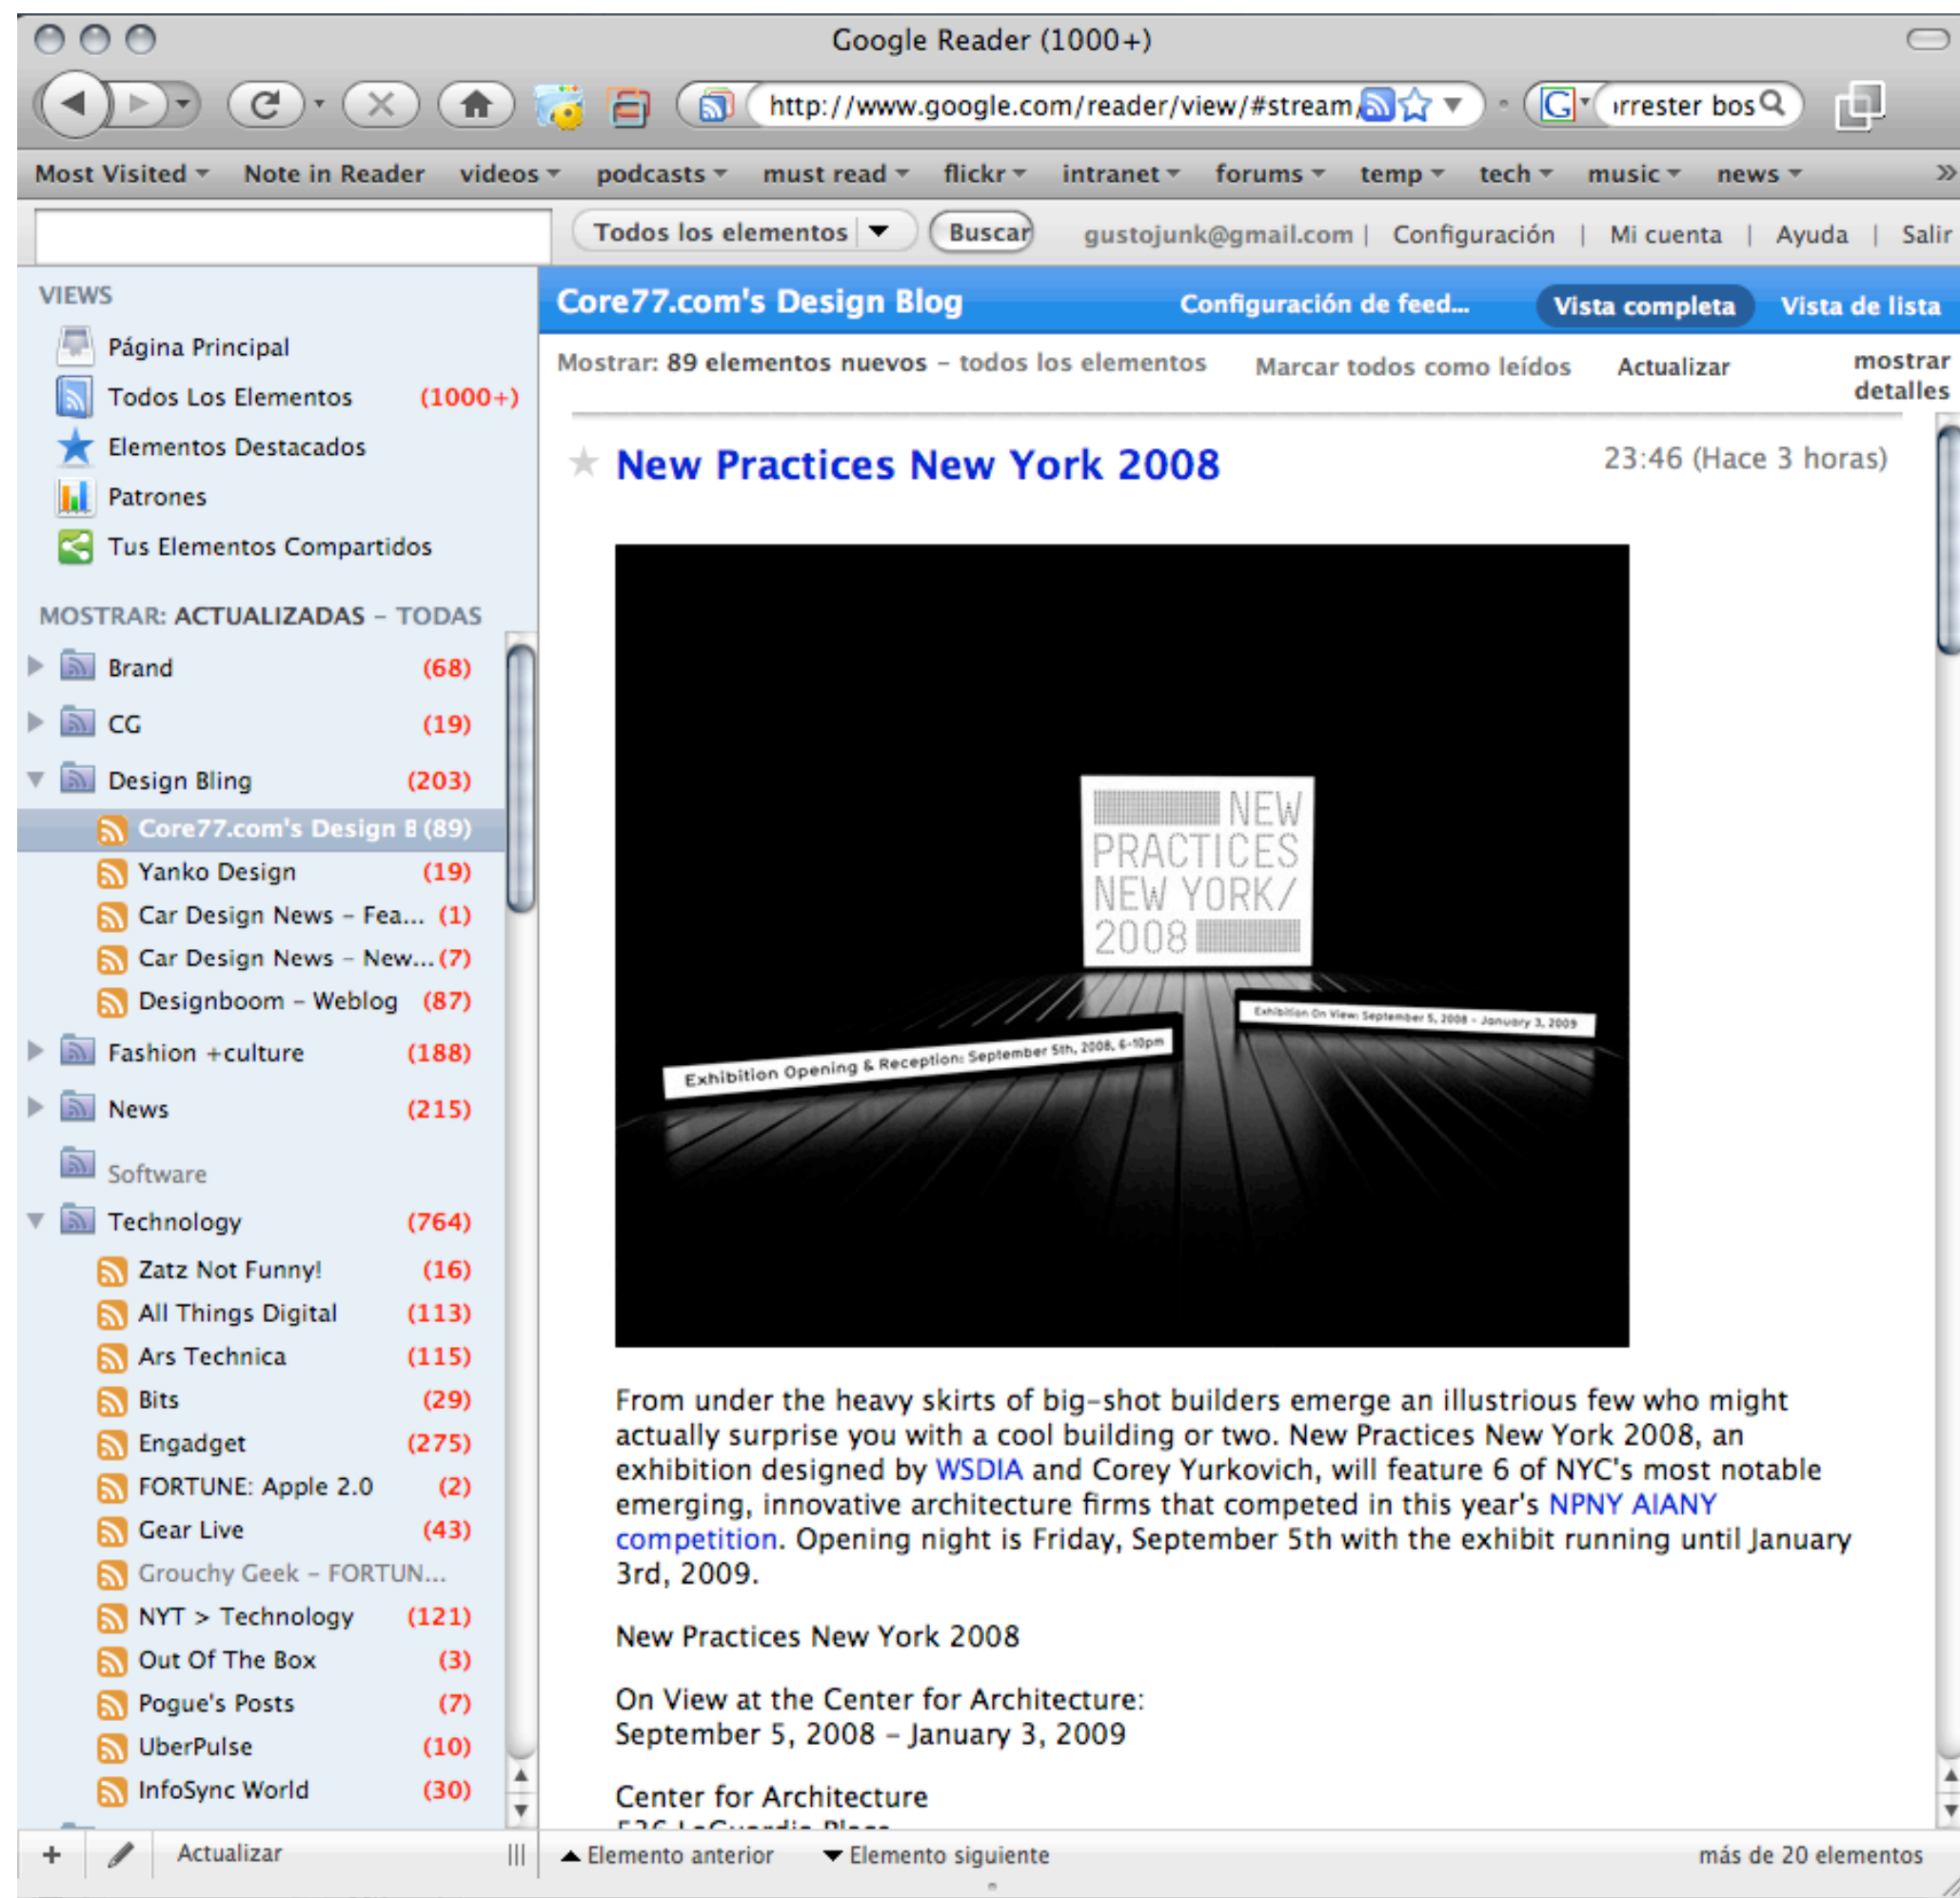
Google Reader (1000+)

http://www.google.com/reader/view/#stream

ırrester bos

Most Visited | Note in Reader | videos | podcasts | must read | flickr | intranet | forums | temp | tech | music | news | »

Todos los elementos | Buscar | gustojunk@gmail.com | Configuración | Mi cuenta | Ayuda | Salir

VIEWS

Página Principal
Todos Los Elementos (1000+)
Elementos Destacados
Patrones
Tus Elementos Compartidos

MOSTRAR: ACTUALIZADAS – TODAS

Brand (68)
CG (19)
Design Bling (203)
Core77.com's Design B (89)
Yanko Design (19)
Car Design News – Fea... (1)
Car Design News – New... (7)
Designboom – Weblog (87)
Fashion +culture (188)
News (215)
Software
Technology (764)
Zatz Not Funny! (16)
All Things Digital (113)
Ars Technica (115)
Bits (29)
Engadget (275)
FORTUNE: Apple 2.0 (2)
Gear Live (43)
Grouchy Geek – FORTUN...
NYT > Technology (121)
Out Of The Box (3)
Pogue's Posts (7)
UberPulse (10)
InfoSync World (30)

+ | Actualizar

Core77.com's Design Blog | Configuración de feed... | Vista completa | Vista de lista

Mostrar: 89 elementos nuevos – todos los elementos | Marcar todos como leídos | Actualizar | mostrar detalles

New Practices New York 2008

23:46 (Hace 3 horas)

NEW PRACTICES NEW YORK/ 2008

Exhibition Opening & Reception: September 5th, 2008, 6-10pm

Exhibition On View: September 5, 2008 – January 3, 2009

From under the heavy skirts of big-shot builders emerge an illustrious few who might actually surprise you with a cool building or two. New Practices New York 2008, an exhibition designed by WSDIA and Corey Yurkovich, will feature 6 of NYC's most notable emerging, innovative architecture firms that competed in this year's NPNY AIANY competition. Opening night is Friday, September 5th with the exhibit running until January 3rd, 2009.

New Practices New York 2008

On View at the Center for Architecture:
September 5, 2008 – January 3, 2009

Center for Architecture
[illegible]

Elemento anterior | Elemento siguiente | más de 20 elementos